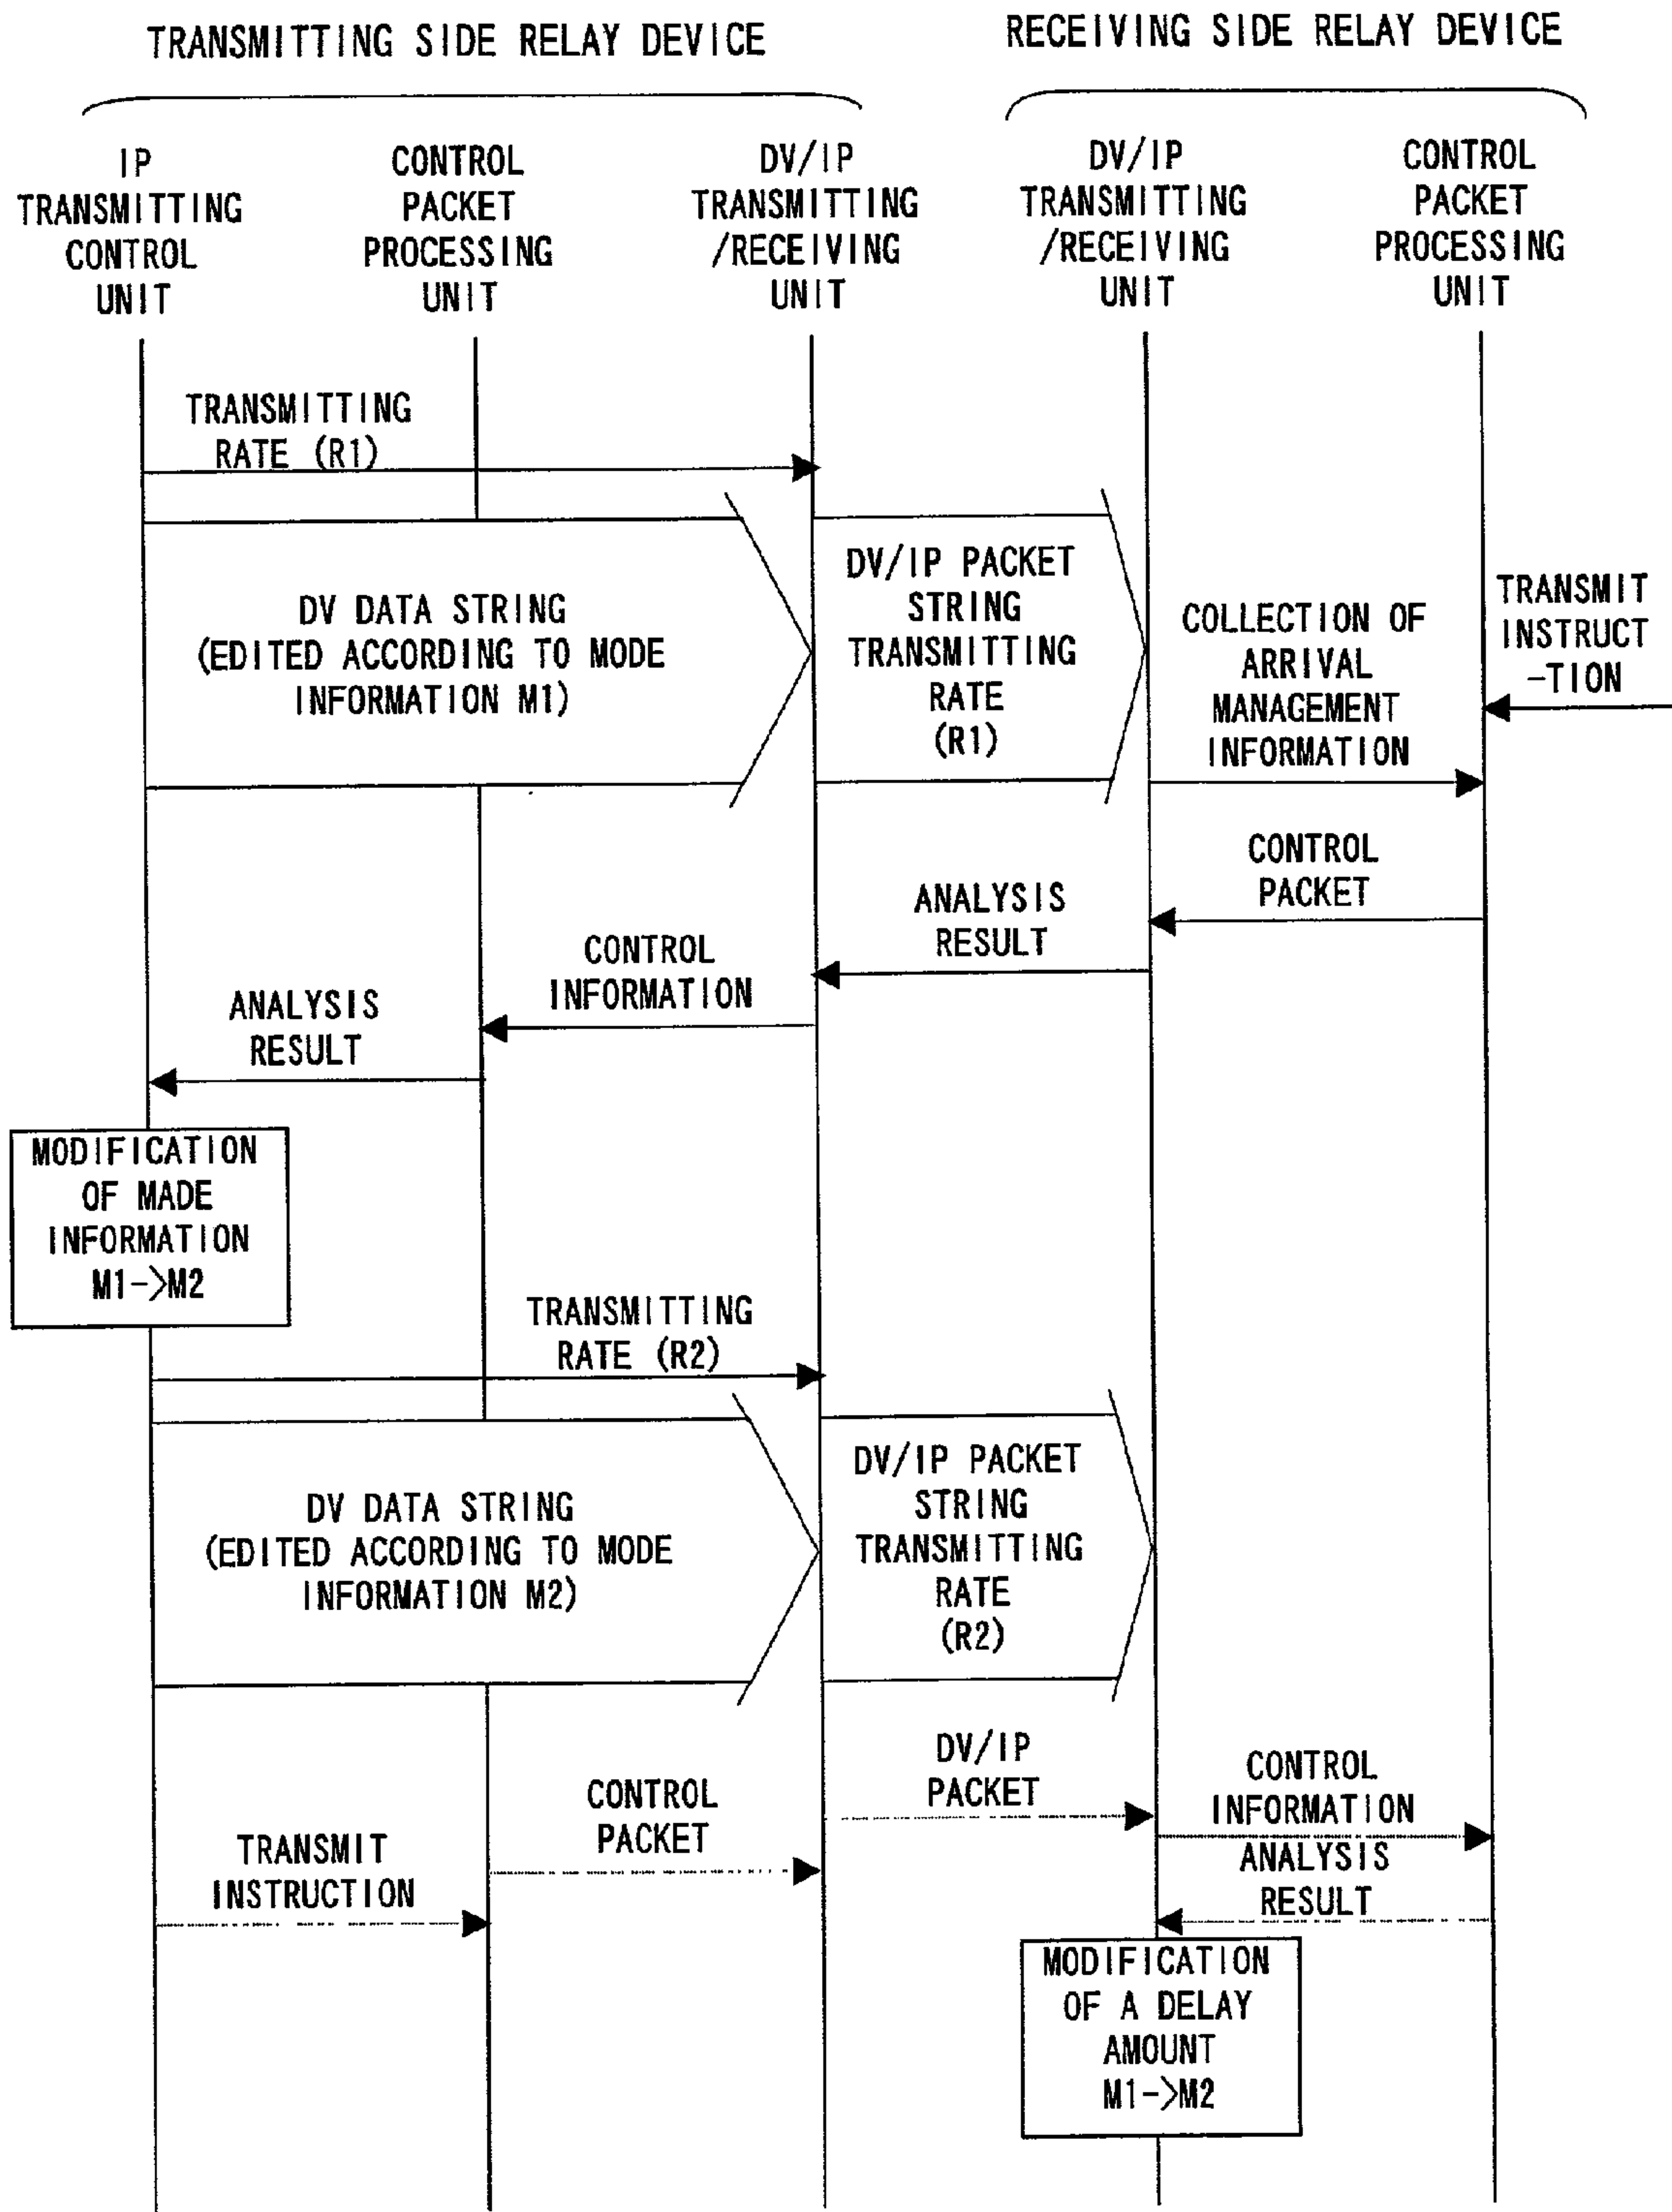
TRANSMITTING SIDE RELAY DEVICE

RECEIVING SIDE RELAY DEVICE

IP TRANSMITTING CONTROL UNIT

CONTROL PACKET PROCESSING UNIT

DV/IP TRANSMITTING /RECEIVING UNIT

DV/IP TRANSMITTING /RECEIVING UNIT

CONTROL PACKET PROCESSING UNIT

TRANSMITTING RATE (R1)

DV DATA STRING (EDITED ACCORDING TO MODE INFORMATION M1)

DV/IP PACKET STRING TRANSMITTING RATE (R1)

COLLECTION OF ARRIVAL MANAGEMENT INFORMATION

TRANSMIT INSTRUCT -TION

CONTROL PACKET

ANALYSIS RESULT

CONTROL INFORMATION

ANALYSIS RESULT

MODIFICATION OF MADE INFORMATION M1->M2

TRANSMITTING RATE (R2)

DV DATA STRING (EDITED ACCORDING TO MODE INFORMATION M2)

DV/IP PACKET STRING TRANSMITTING RATE (R2)

DV/IP PACKET

CONTROL INFORMATION

ANALYSIS RESULT

CONTROL PACKET

TRANSMIT INSTRUCTION

MODIFICATION OF A DELAY AMOUNT M1->M2